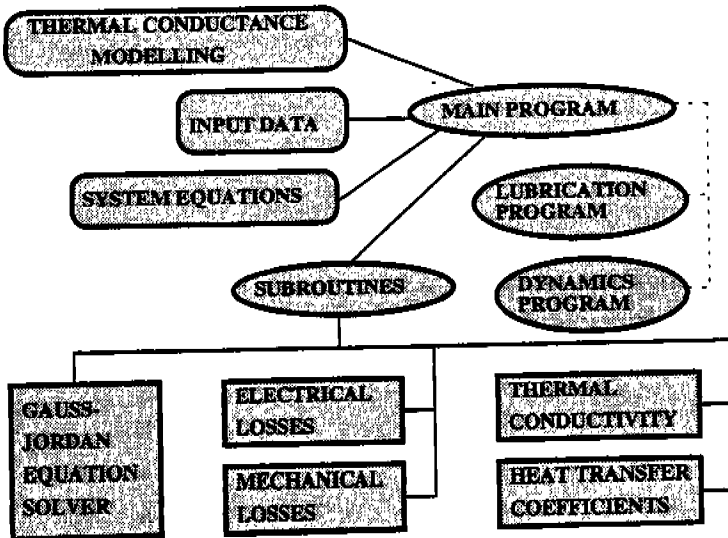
THERMAL CONDUCTANCE MODELLING

INPUT DATA

MAIN PROGRAM

SYSTEM EQUATIONS

LUBRICATION PROGRAM

SUBROUTINES

DYNAMICS PROGRAM

GAUSS-JORDAN EQUATION SOLVER

ELECTRICAL LOSSES

MECHANICAL LOSSES

THERMAL CONDUCTIVITY

HEAT TRANSFER COEFFICIENTS